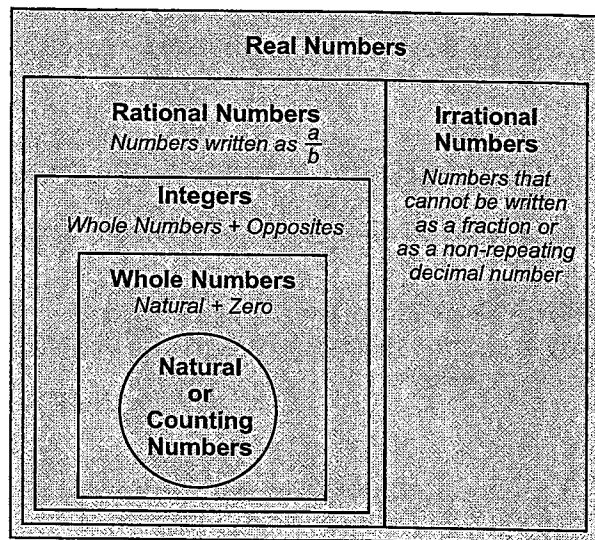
Real Numbers

Rational Numbers
Numbers written as $\frac{a}{b}$

Integers
Whole Numbers + Opposites

Whole Numbers
Natural + Zero

Natural or Counting Numbers

Irrational Numbers
Numbers that cannot be written as a fraction or as a non-repeating decimal number